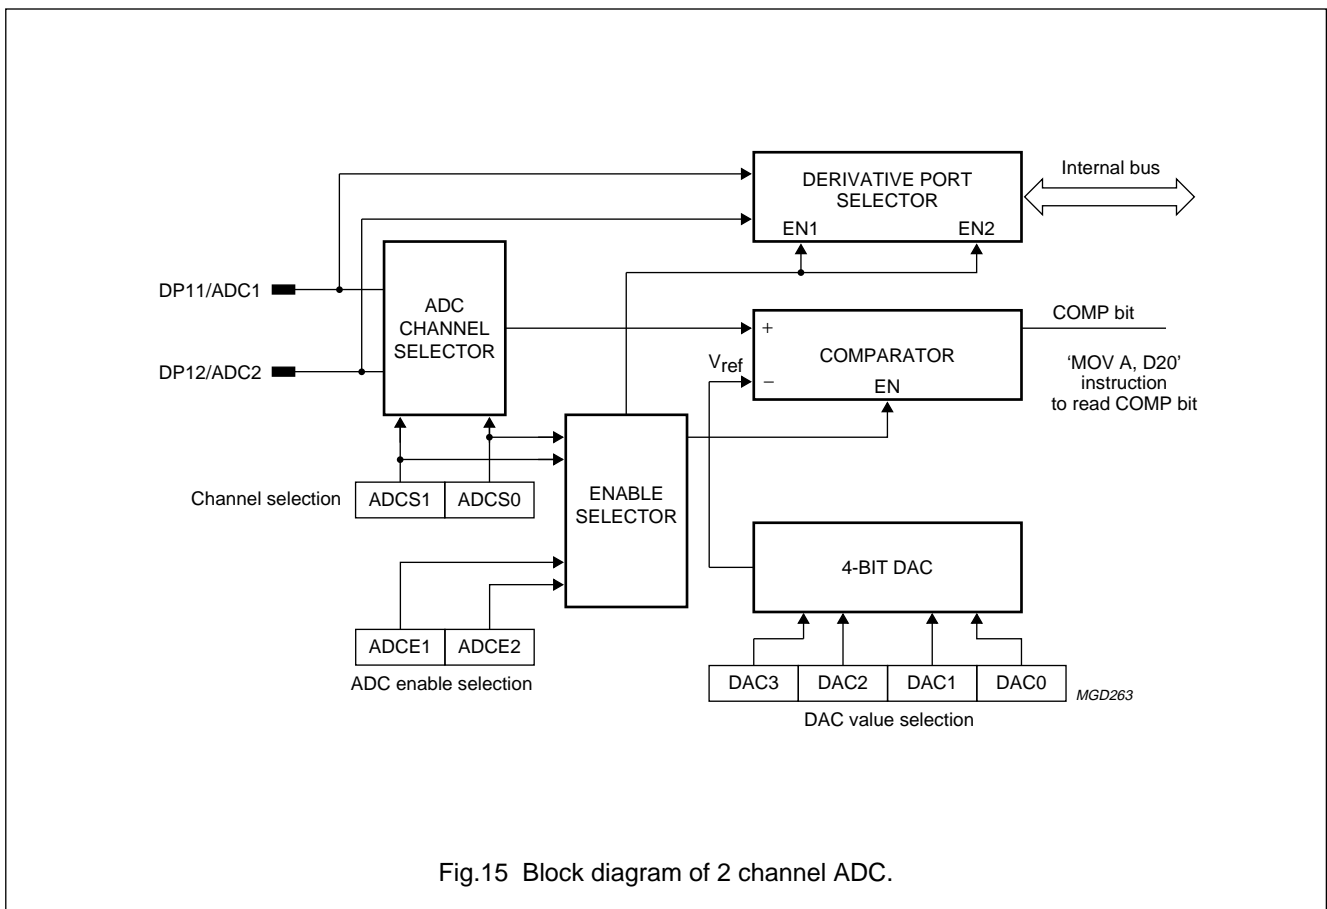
DERIVATIVE PORT SELECTOR

EN1

EN2

Internal bus

DP11/ADC1

DP12/ADC2

ADC CHANNEL SELECTOR

+

COMPARATOR

COMP bit

$V_{ref}$

−

EN

'MOV A, D20' instruction to read COMP bit

ENABLE SELECTOR

Channel selection

ADCS1

ADCS0

4-BIT DAC

ADCE1

ADCE2

ADC enable selection

DAC3

DAC2

DAC1

DAC0

MGD263

DAC value selection

Fig.15 Block diagram of 2 channel ADC.